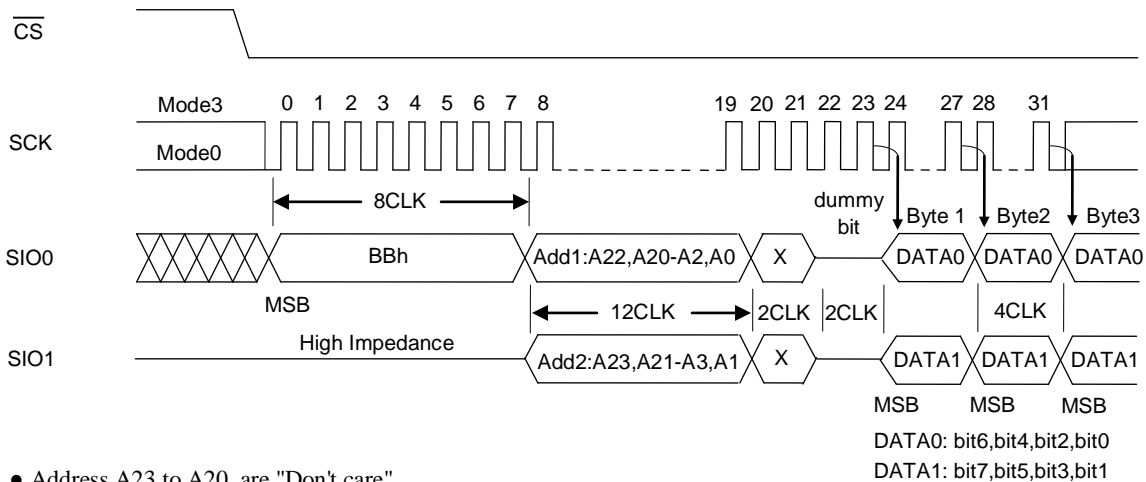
$\overline{CS}$

Mode3 0 1 2 3 4 5 6 7 8 19 20 21 22 23 24 27 28 31

SCK

Mode0

8CLK

dummy bit

Byte 1

Byte2

Byte3

SIO0

BBh

Add1:A22,A20-A2,A0

X

DATA0

DATA0

DATA0

MSB

12CLK

2CLK

2CLK

4CLK

SIO1

High Impedance

Add2:A23,A21-A3,A1

X

DATA1

DATA1

DATA1

MSB

MSB

MSB

DATA0: bit6,bit4,bit2,bit0

DATA1: bit7,bit5,bit3,bit1

● Address A23 to A20 are "Don't care"